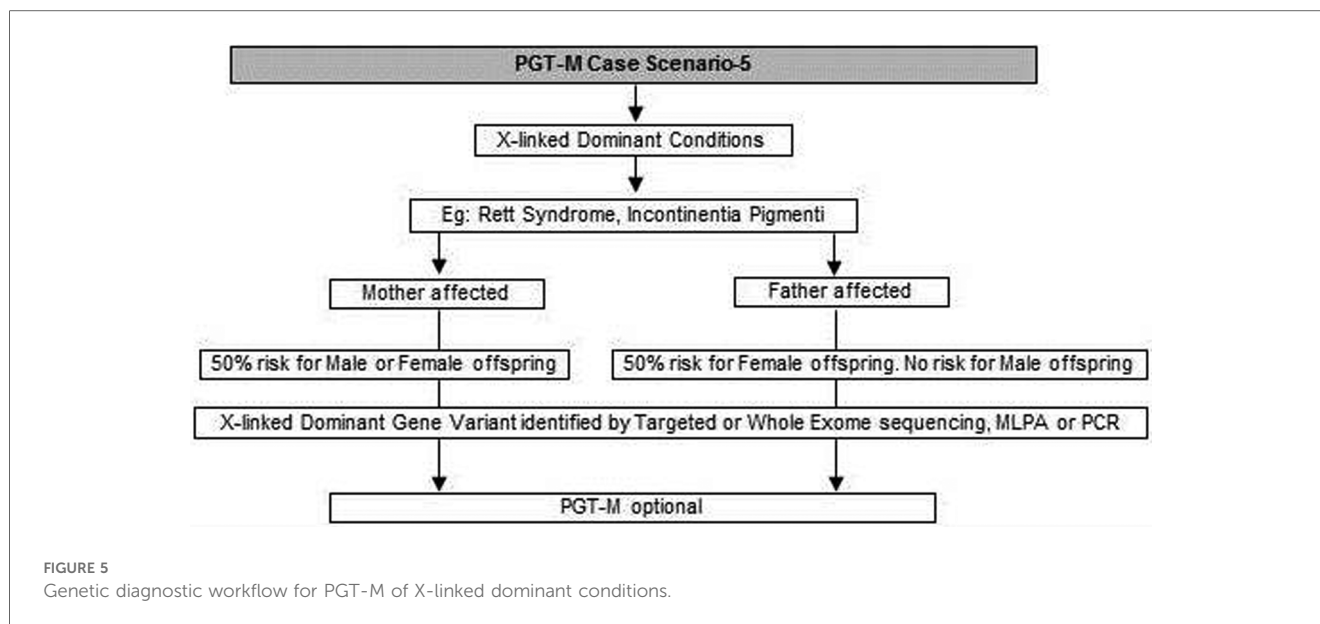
PGT-M Case Scenario-5

X-linked Dominant Conditions

Eg: Rett Syndrome, Incontinentia Pigmenti

Mother affected

Father affected

50% risk for Male or Female offspring

50% risk for Female offspring. No risk for Male offspring

X-linked Dominant Gene Variant identified by Targeted or Whole Exome sequencing, MLPA or PCR

PGT-M optional

FIGURE 5
Genetic diagnostic workflow for PGT-M of X-linked dominant conditions.